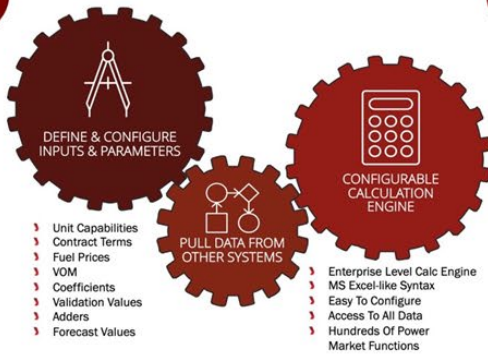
DEFINE & CONFIGURE INPUTS & PARAMETERS

Unit Capabilities
Contract Terms
Fuel Prices
VOM
Coefficients
Validation Values
Adders
Forecast Values

PULL DATA FROM OTHER SYSTEMS

CONFIGURABLE CALCULATION ENGINE

Enterprise Level Calc Engine
MS Excel-like Syntax
Easy To Configure
Access To All Data
Hundreds Of Power Market Functions